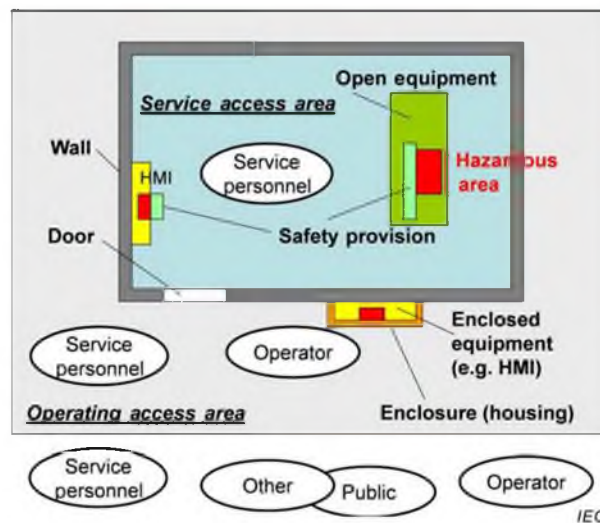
Open equipment

Service access area

Wall

HMI

Service personnel

Hazardous area

Door

Safety provision

Service personnel

Operator

Enclosed equipment (e.g. HMI)

Operating access area

Enclosure (housing)

Service personnel

Other

Public

Operator

IEC